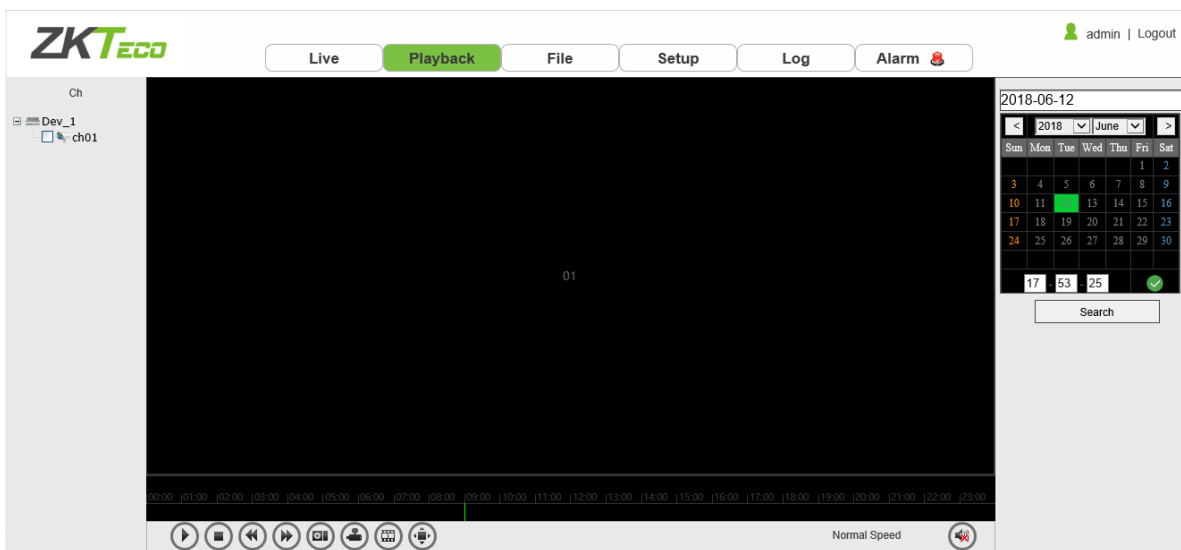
ZKTeco

Live | Playback | File | Setup | Log | Alarm

admin | Logout

Ch

Dev_1
ch01

01

00:00 01:00 02:00 03:00 04:00 05:00 06:00 07:00 08:00 09:00 10:00 11:00 12:00 13:00 14:00 15:00 16:00 17:00 18:00 19:00 20:00 21:00 22:00 23:00

Normal Speed

2018-06-12

< 2018 June >

| Sun | Mon | Tue | Wed | Thu | Fri | Sat |
|---|---|---|---|---|---|---|
| | | | | | 1 | 2 |
| 3 | 4 | 5 | 6 | 7 | 8 | 9 |
| 10 | 11 | 12 | 13 | 14 | 15 | 16 |
| 17 | 18 | 19 | 20 | 21 | 22 | 23 |
| 24 | 25 | 26 | 27 | 28 | 29 | 30 |

17 : 53 : 25

Search